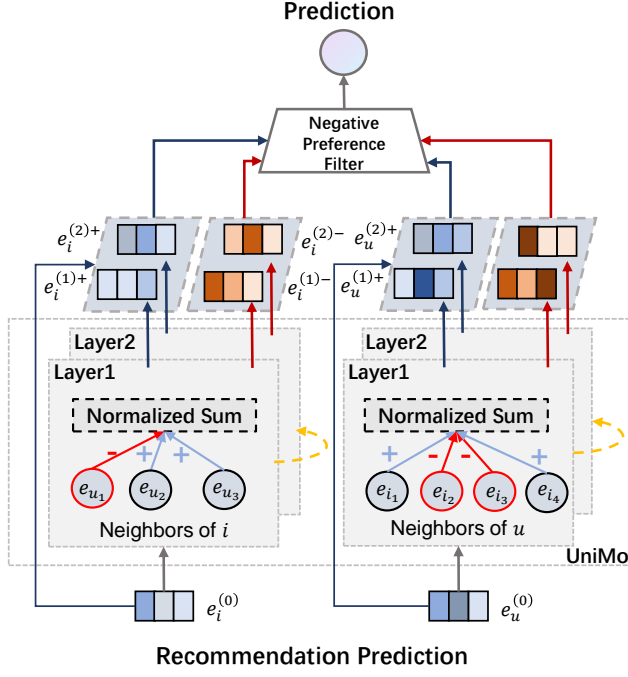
Prediction

Negative Preference Filter

$e_i^{(2)+}$
$e_i^{(1)+}$
$e_i^{(2)-}$
$e_i^{(1)-}$
$e_u^{(2)+}$
$e_u^{(1)+}$

Layer2
Layer1
Normalized Sum
-
+
+
$e_{u_1}$
$e_{u_2}$
$e_{u_3}$
Neighbors of $i$

Layer2
Layer1
Normalized Sum
+
-
-
+
$e_{i_1}$
$e_{i_2}$
$e_{i_3}$
$e_{i_4}$
Neighbors of $u$

UniMo

$e_i^{(0)}$
$e_u^{(0)}$

Recommendation Prediction